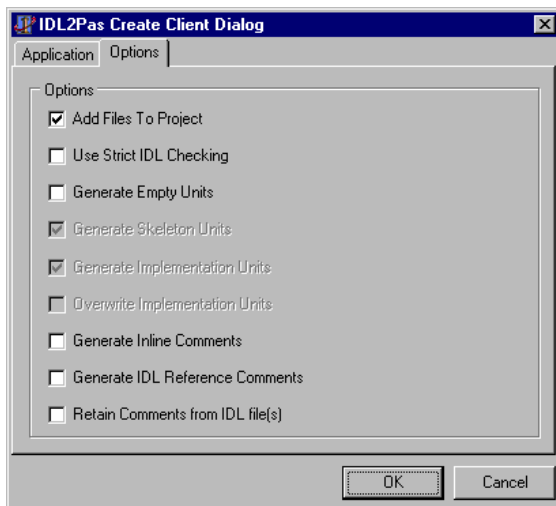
IDL2Pas Create Client Dialog

Application Options

Options

Add Files To Project

Use Strict IDL Checking

Generate Empty Units

Generate Skeleton Units

Generate Implementation Units

Overwrite Implementation Units

Generate Inline Comments

Generate IDL Reference Comments

Retain Comments from IDL file(s)

OK Cancel